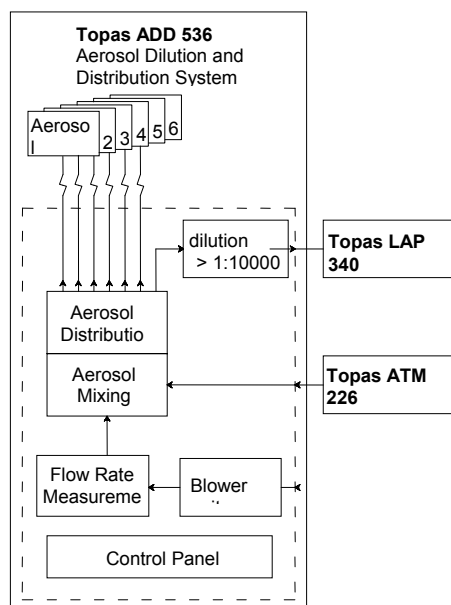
Topas ADD 536
Aerosol Dilution and Distribution System

Aeroso l

2

3

4

5

6

dilution > 1:10000

Topas LAP 340

Aerosol Distributio

Aerosol Mixing

Topas ATM 226

Flow Rate Measureme

Blower

Control Panel